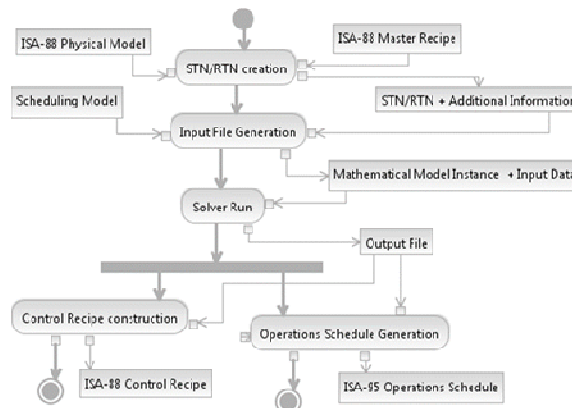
ISA-88 Physical Model

ISA-88 Master Recipe

STN/RTN creation

Scheduling Model

STN/RTN + Additional Information

Input File Generation

Mathematical Model Instance + Input Data

Solver Run

Output File

Control Recipe construction

Operations Schedule Generation

ISA-88 Control Recipe

ISA-95 Operations Schedule